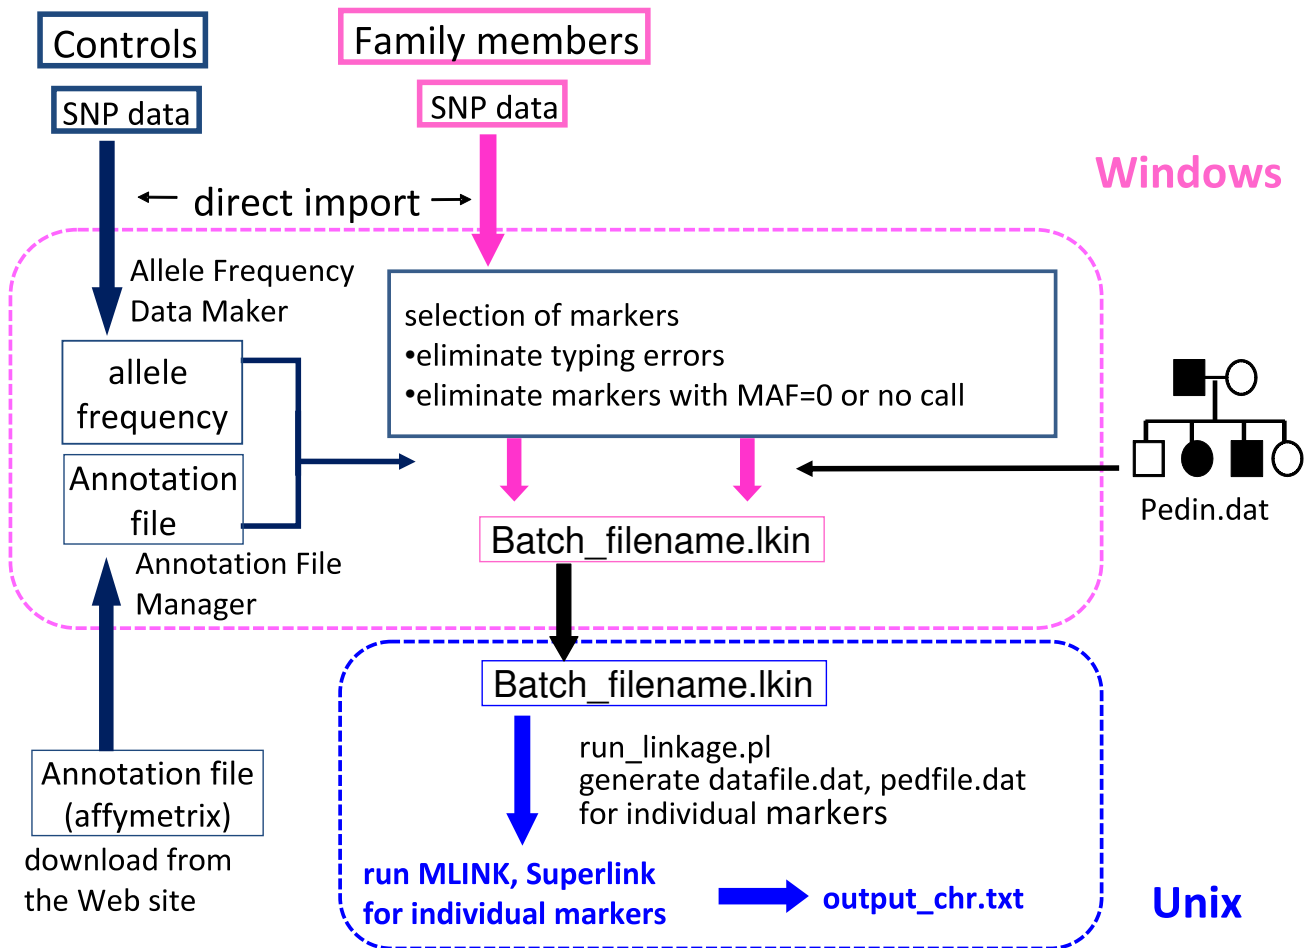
Controls

SNP data

Family members

SNP data

Windows

direct import

Allele Frequency Data Maker

allele frequency

Annotation file

Annotation File Manager

selection of markers
•eliminate typing errors
•eliminate markers with MAF=0 or no call

Pedin.dat

Batch_filename.lkin

Batch_filename.lkin

run_linkage.pl
generate datafile.dat, pedfile.dat for individual markers

Annotation file (affymetrix)

download from the Web site

run MLINK, Superlink for individual markers

output_chr.txt

Unix